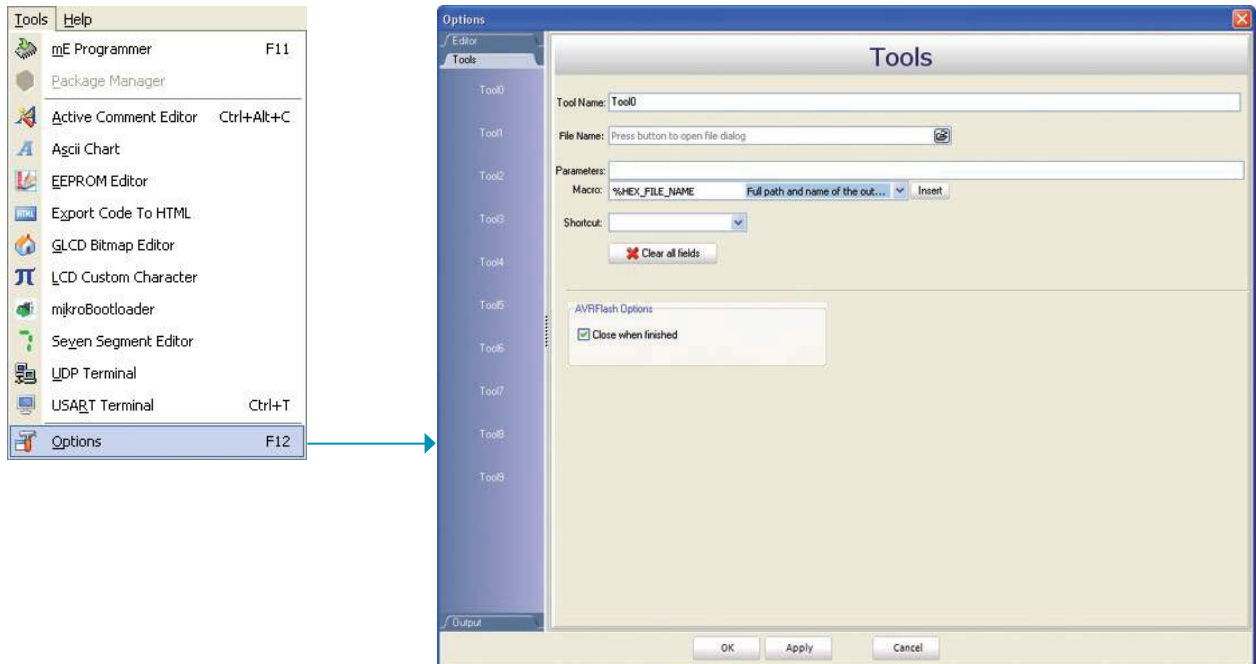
Tools Help

mE Programmer F11
Package Manager
Active Comment Editor Ctrl+Alt+C
Ascii Chart
EEPROM Editor
Export Code To HTML
GLCD Bitmap Editor
LCD Custom Character
mikroBootloader
Seven Segment Editor
UDP Terminal
USART Terminal Ctrl+T
Options F12

Options

Editor
Tools
Tool0
Tool1
Tool2
Tool3
Tool4
Tool5
Tool6
Tool7
Tool8
Tool9
Output

Tools

Tool Name: Tool0
File Name: Press button to open file dialog
Parameters:
Macro: %HEX_FILE_NAME Full path and name of the out... Insert
Shortcut:
Clear all fields

AVRFlash Options
Close when finished

OK Apply Cancel